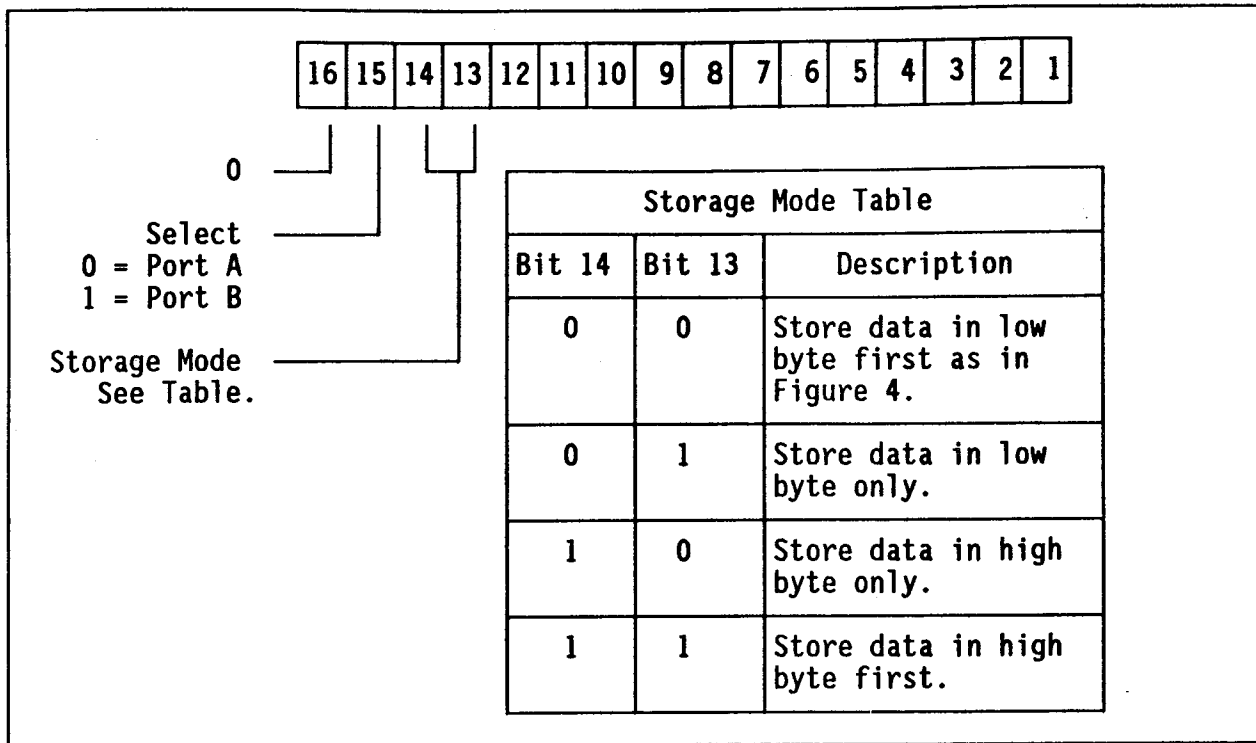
16 15 14 13 12 11 10 9 8 7 6 5 4 3 2 1

0

Select
0 = Port A
1 = Port B

Storage Mode
See Table.

| Storage Mode Table | | |
|---|---|---|
| Bit 14 | Bit 13 | Description |
| 0 | 0 | Store data in low byte first as in Figure 4. |
| 0 | 1 | Store data in low byte only. |
| 1 | 0 | Store data in high byte only. |
| 1 | 1 | Store data in high byte first. |